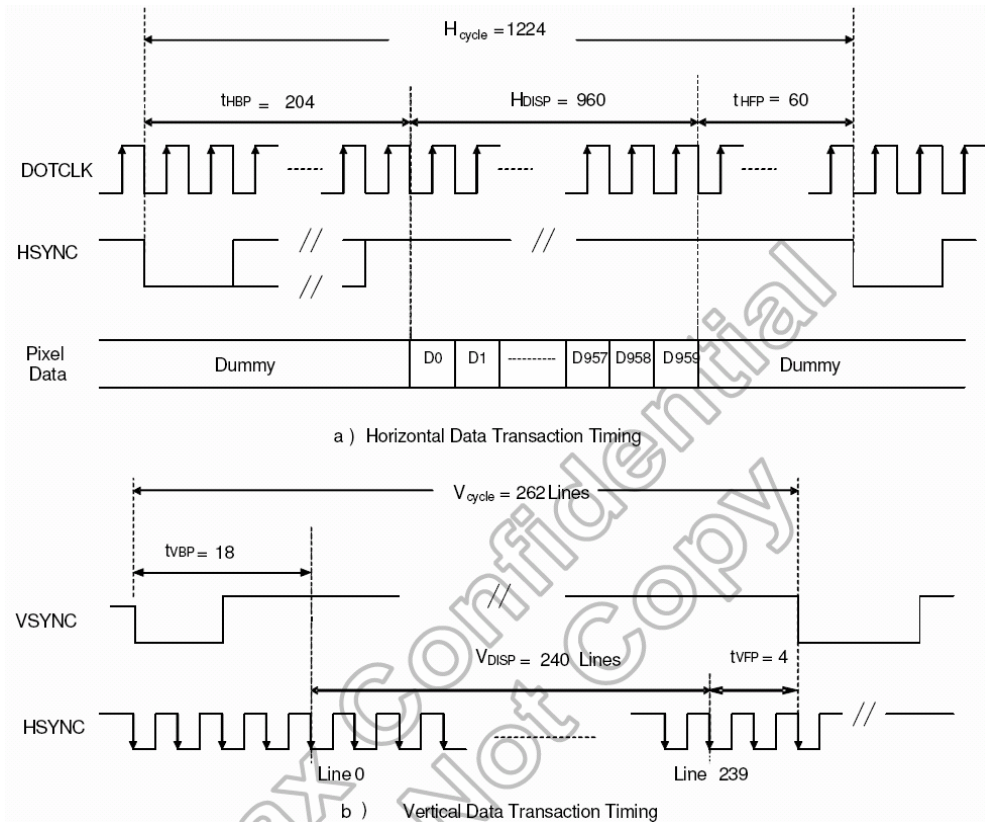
$H_{cycle} = 1224$

$t_{HBP} = 204$

$H_{DISP} = 960$

$t_{HFP} = 60$

DOTCLK

HSYNC

//

//

//

Pixel Data

Dummy

D0

D1

D957

D958

D959

Dummy

a ) Horizontal Data Transaction Timing

$V_{cycle} = 262$ Lines

$t_{VBP} = 18$

VSYNC

//

$V_{DISP} = 240$ Lines

$t_{VFP} = 4$

HSYNC

//

Line 0

Line 239

b ) Vertical Data Transaction Timing

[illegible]x Confidential Not Copy